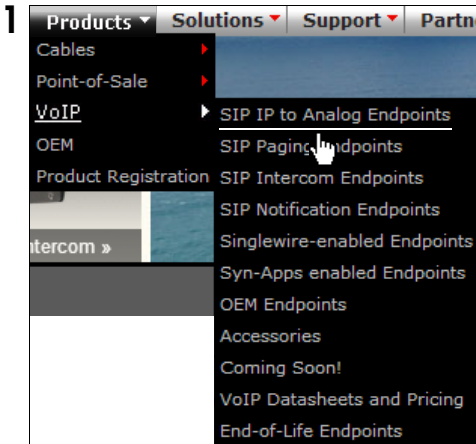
1

Products ▾ Solutions ▾ Support ▾ Partn

Cables
Point-of-Sale
VoIP
OEM
Product Registration

SIP IP to Analog Endpoints
SIP Paging Endpoints
SIP Intercom Endpoints
SIP Notification Endpoints
Singlewire-enabled Endpoints
Syn-Apps enabled Endpoints
OEM Endpoints
Accessories
Coming Soon!
VoIP Datasheets and Pricing
End-of-Life Endpoints

ntercom »